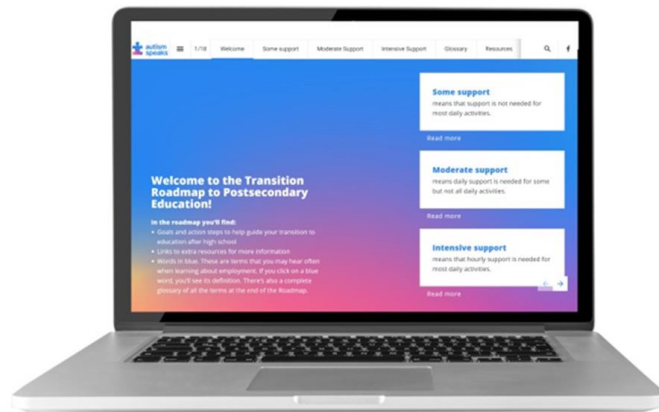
autism speaks

1/18 Welcome Some support Moderate Support Intensive Support Glossary Resources

f

Welcome to the Transition Roadmap to Postsecondary Education!

In the roadmap you'll find:

- Goals and action steps to help guide your transition to education after high school
- Links to extra resources for more information
- Words in blue. These are terms that you may hear often when learning about employment. If you click on a blue word, you'll see its definition. There's also a complete glossary of all the terms at the end of the Roadmap.

Some support
means that support is not needed for most daily activities.

Read more

Moderate support
means daily support is needed for some but not all daily activities.

Read more

Intensive support
means that hourly support is needed for most daily activities.

Read more